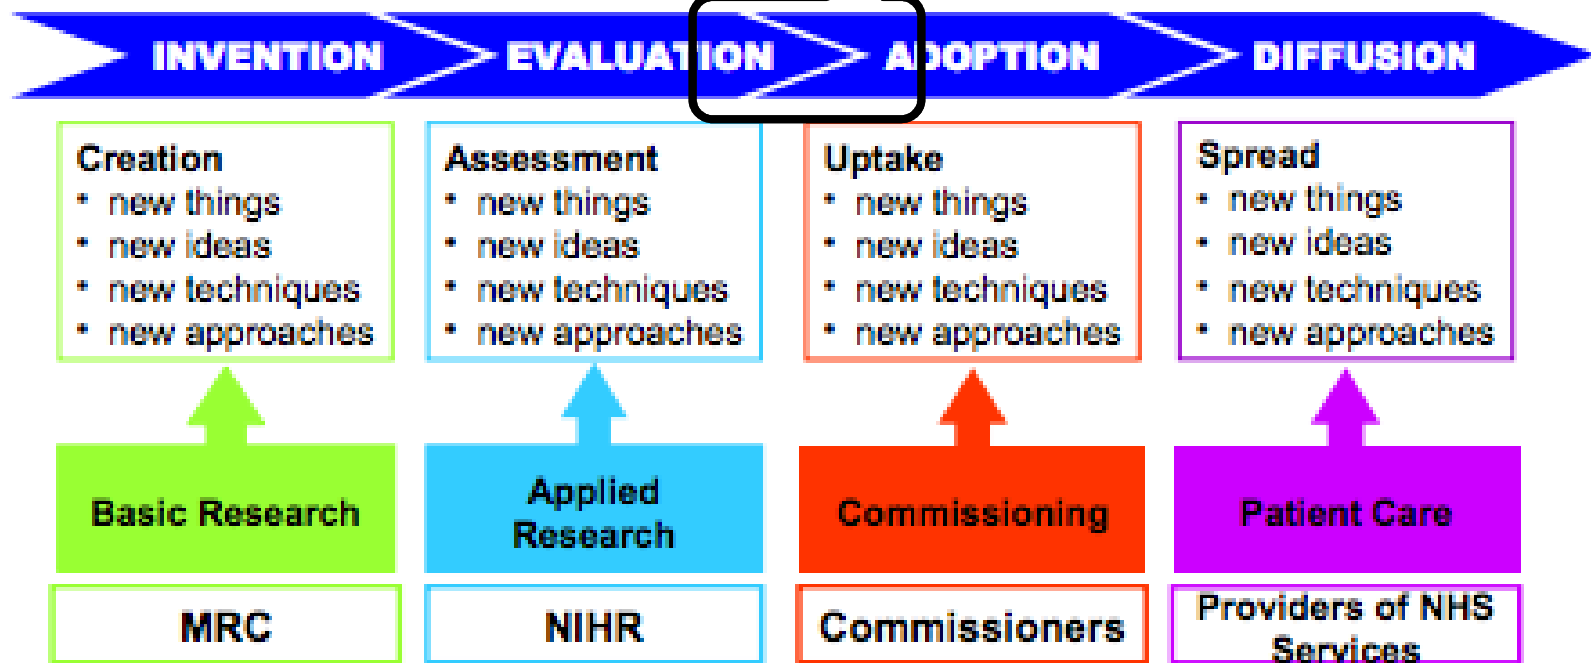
INVENTION EVALUATION ADOPTION DIFFUSION

Creation
- new things
- new ideas
- new techniques
- new approaches

Assessment
- new things
- new ideas
- new techniques
- new approaches

Uptake
- new things
- new ideas
- new techniques
- new approaches

Spread
- new things
- new ideas
- new techniques
- new approaches

Basic Research

Applied Research

Commissioning

Patient Care

MRC

NIHR

Commissioners

Providers of NHS Services